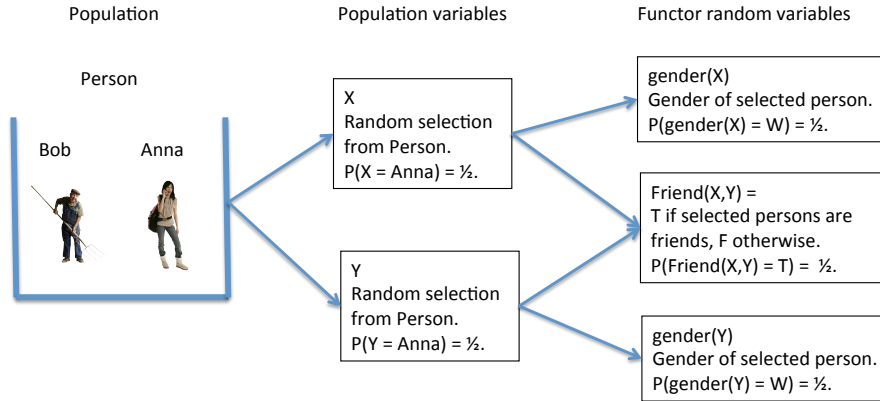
Population

Population variables

Functor random variables

Person

Bob

Anna

X
Random selection from Person.
P(X = Anna) = ½.

Y
Random selection from Person.
P(Y = Anna) = ½.

gender(X)
Gender of selected person.
P(gender(X) = W) = ½.

Friend(X,Y) =
T if selected persons are friends, F otherwise.
P(Friend(X,Y) = T) = ½.

gender(Y)
Gender of selected person.
P(gender(Y) = W) = ½.